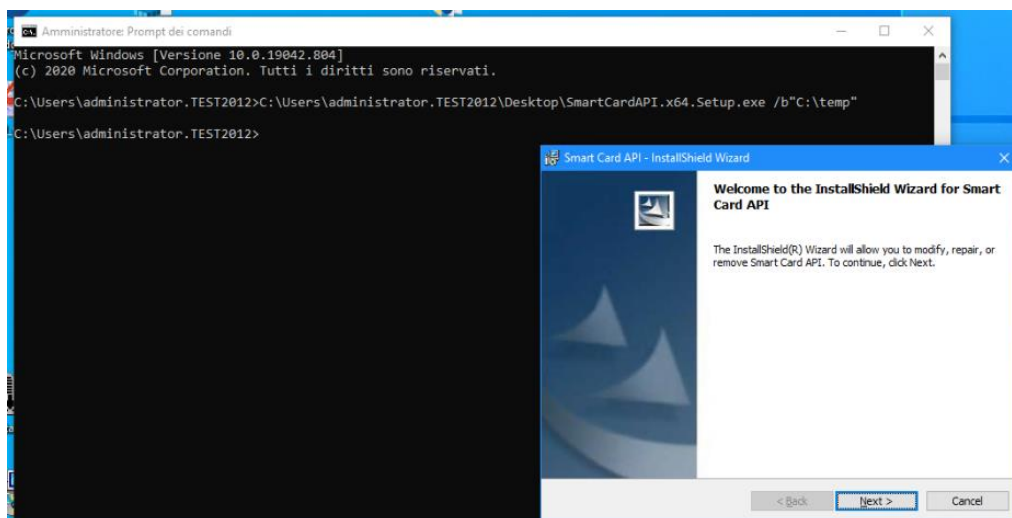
Amministratore: Prompt dei comandi

Microsoft Windows [Versione 10.0.19042.804]
(c) 2020 Microsoft Corporation. Tutti i diritti sono riservati.

C:\Users\administrator.TEST2012>C:\Users\administrator.TEST2012\Desktop\SmartCardAPI.x64.Setup.exe /b"C:\temp"

C:\Users\administrator.TEST2012>

Smart Card API - InstallShield Wizard

Welcome to the InstallShield Wizard for Smart Card API

The InstallShield(R) Wizard will allow you to modify, repair, or remove Smart Card API. To continue, click Next.

< Back

Next >

Cancel